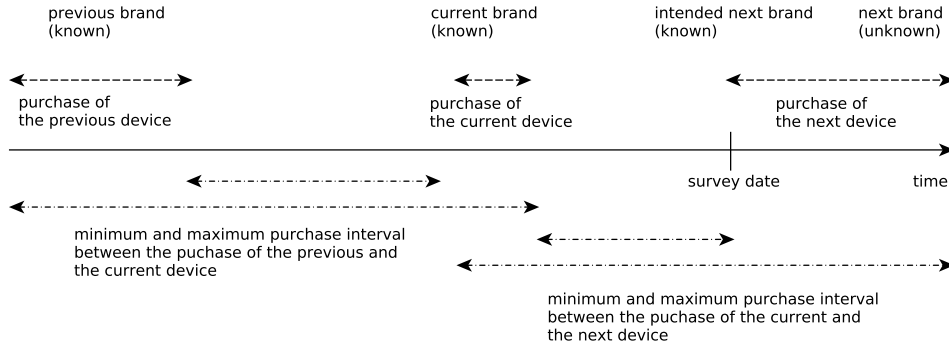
previous brand
(known)

current brand
(known)

intended next brand
(known)

next brand
(unknown)

purchase of
the previous device

purchase of
the current device

purchase of
the next device

survey date

time

minimum and maximum purchase interval between the puchase of the previous and the current device

minimum and maximum purchase interval between the puchase of the current and the next device